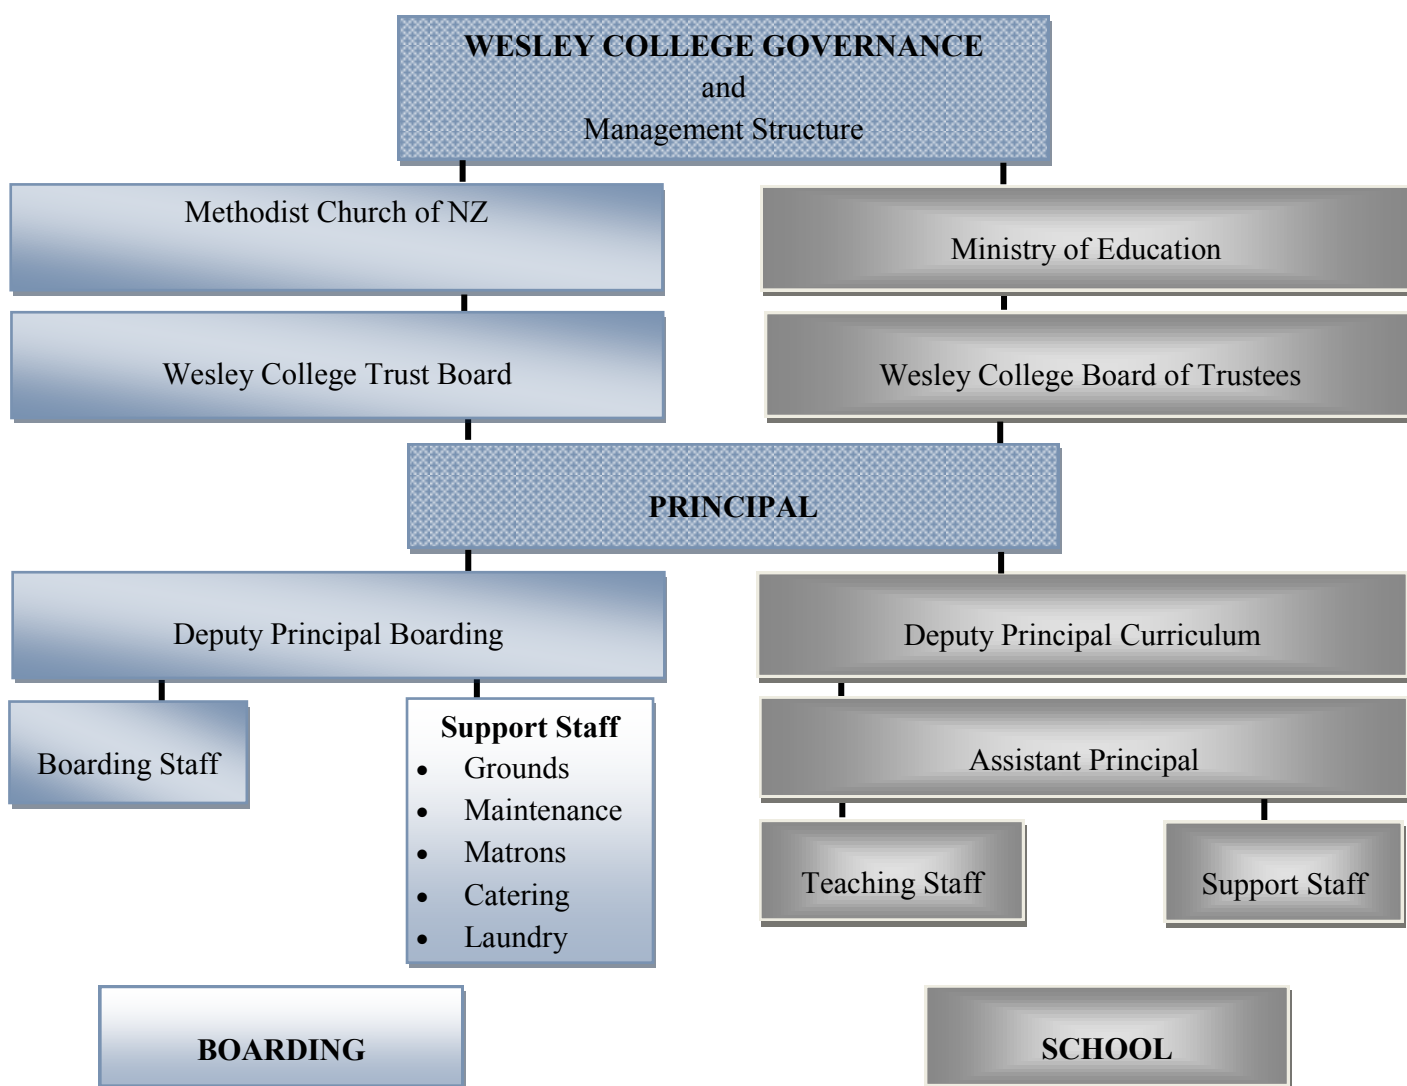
WESLEY COLLEGE GOVERNANCE
and
Management Structure

Methodist Church of NZ

Wesley College Trust Board

Ministry of Education

Wesley College Board of Trustees

PRINCIPAL

Deputy Principal Boarding

Boarding Staff

Support Staff
- Grounds
- Maintenance
- Matrons
- Catering
- Laundry

BOARDING

Deputy Principal Curriculum

Assistant Principal

Teaching Staff

Support Staff

SCHOOL